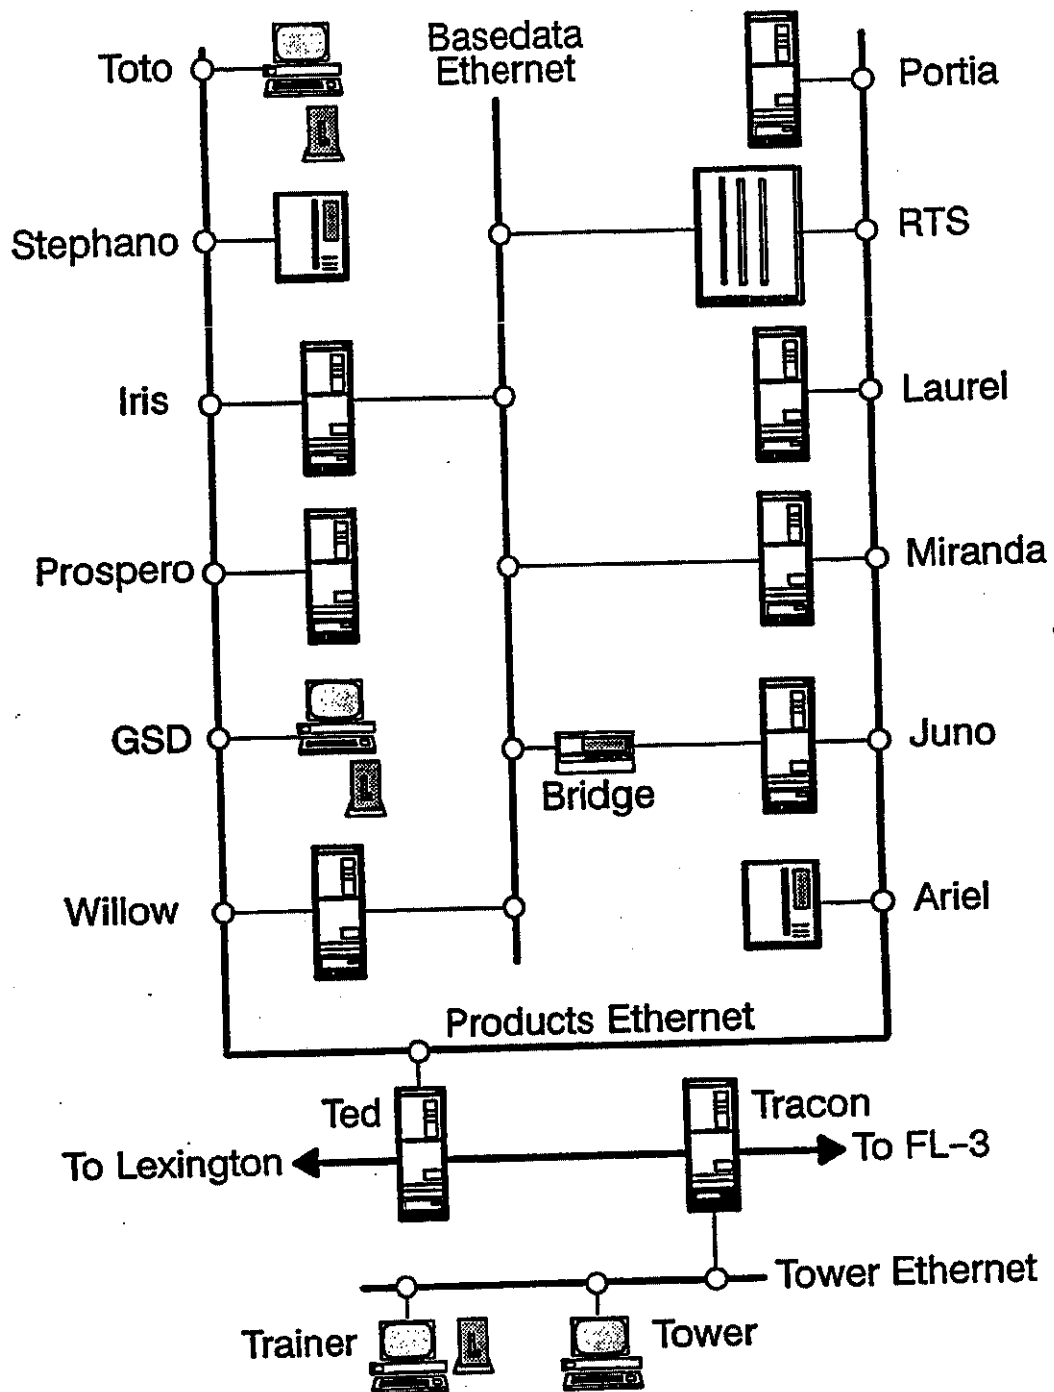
Toto

Basedata Ethernet

Portia

Stephano

RTS

Iris

Laurel

Prospero

Miranda

GSD

Juno

Bridge

Willow

Ariel

Products Ethernet

Ted

Tracon

To Lexington

To FL-3

Tower Ethernet

Trainer

Tower